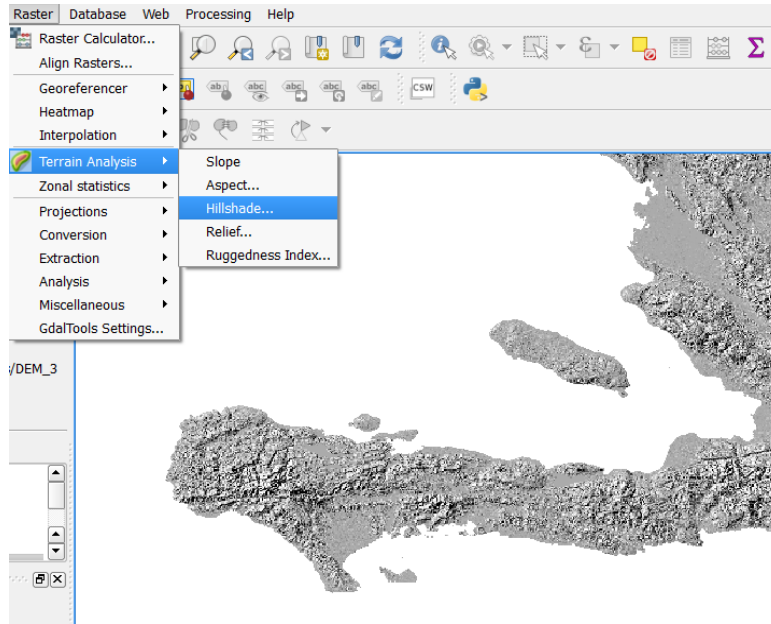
Raster Database Web Processing Help

Raster Calculator...
Align Rasters...
Georeferencer
Heatmap
Interpolation
Terrain Analysis
Zonal statistics
Projections
Conversion
Extraction
Analysis
Miscellaneous
GdalTools Settings...

Slope
Aspect...
Hillshade...
Relief...
Ruggedness Index...

CSW

/DEM_3